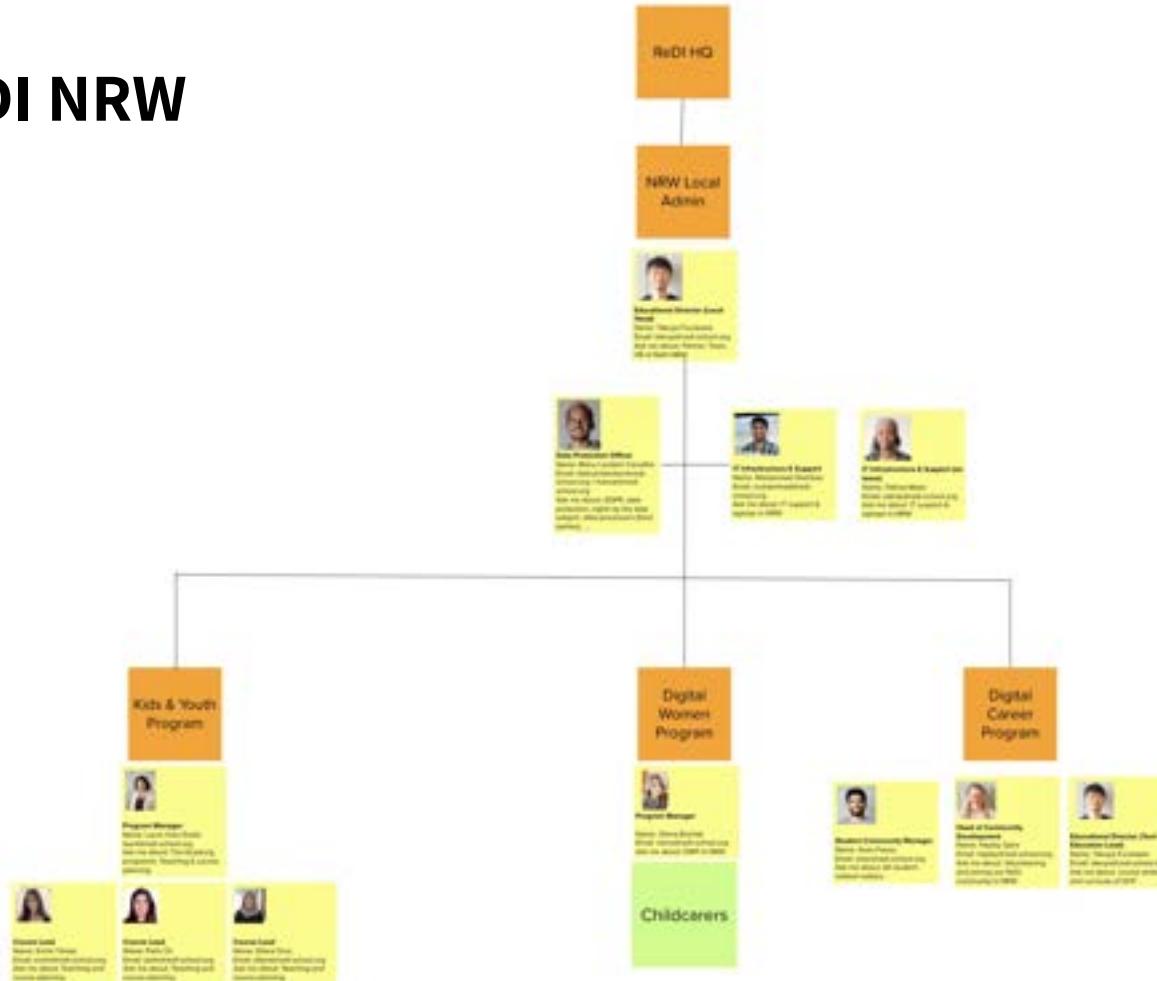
DI NRW

ReDI HQ

NRW Local Admin

Educational Director (Local Head)
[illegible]

Data Protection Officer
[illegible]

IT Infrastructure & Support
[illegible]

IT Infrastructure & Support
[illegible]

Kids & Youth Program

Program Manager
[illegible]

Course Lead
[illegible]

Course Lead
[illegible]

Course Lead
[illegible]

Digital Women Program

Program Manager
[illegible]

Childcarers

Digital Career Program

Student Community Manager
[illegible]

Head of Community Development
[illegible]

Educational Director
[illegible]